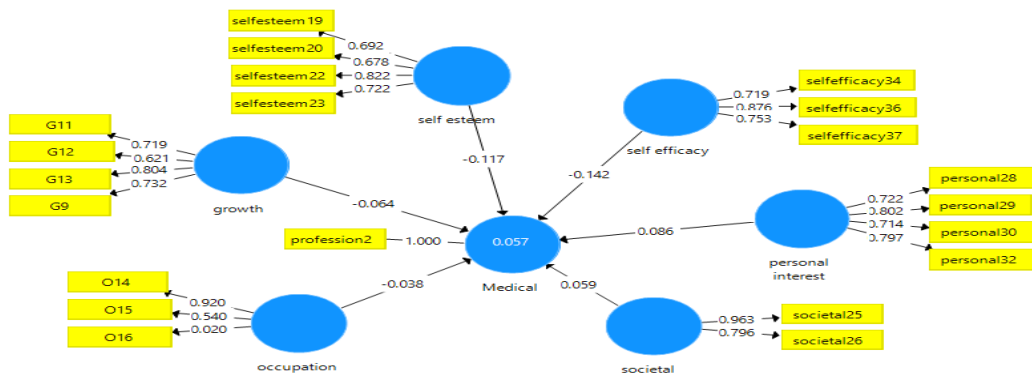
selfesteem19
selfesteem20
selfesteem22
selfesteem23
0.692
0.678
0.822
0.722
self esteem

selfefficacy34
selfefficacy36
selfefficacy37
0.719
0.876
0.753
self efficacy

G11
G12
G13
G9
0.719
0.621
0.804
0.732
growth

personal28
personal29
personal30
personal32
0.722
0.802
0.714
0.797
personal interest

-0.117
-0.142
-0.064
0.086

profession2
1.000
0.057
Medical

-0.038
0.059

O14
O15
O16
0.920
0.540
0.020
occupation

societal25
societal26
0.963
0.796
societal